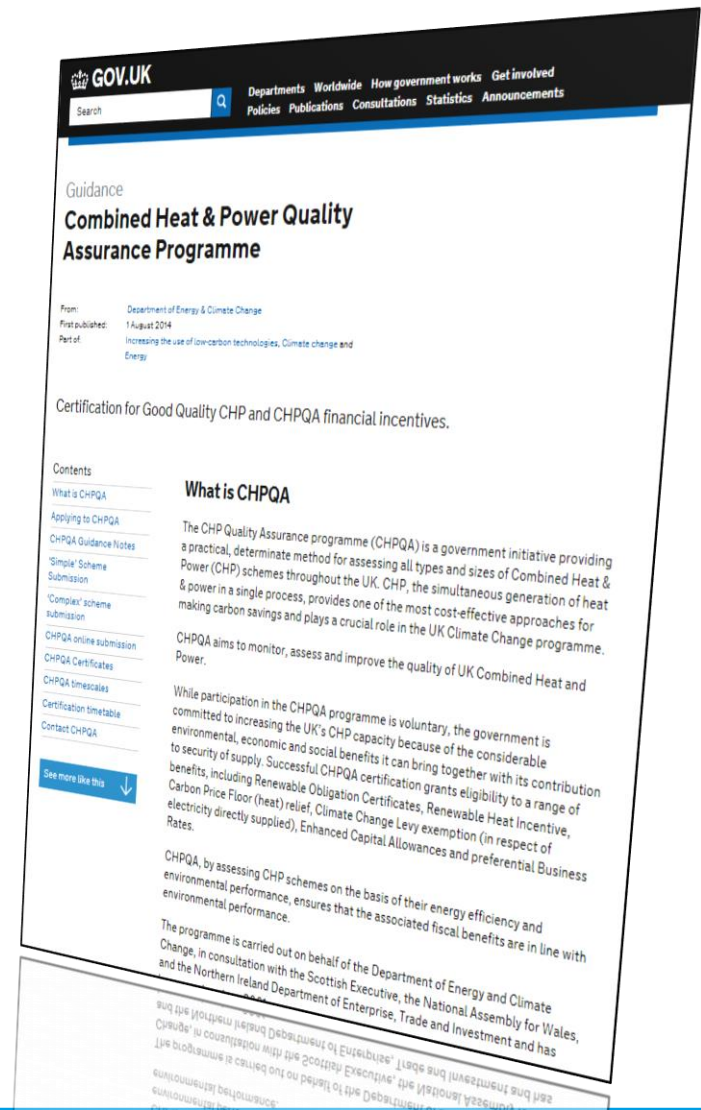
GOV.UK

Search

Departments Worldwide How government works Get involved
Policies Publications Consultations Statistics Announcements

Guidance

Combined Heat & Power Quality Assurance Programme

From: Department of Energy & Climate Change
First published: 1 August 2014
Part of: Increasing the use of low-carbon technologies, Climate change and Energy

Certification for Good Quality CHP and CHPQA financial incentives.

Contents
What is CHPQA
Applying to CHPQA
CHPQA Guidance Notes
'Simple' Scheme Submission
'Complex' scheme submission
CHPQA online submission
CHPQA Certificates
CHPQA timescales
Certification timetable
Contact CHPQA

See more like this

What is CHPQA

The CHP Quality Assurance programme (CHPQA) is a government initiative providing a practical, determinate method for assessing all types and sizes of Combined Heat & Power (CHP) schemes throughout the UK. CHP, the simultaneous generation of heat & power in a single process, provides one of the most cost-effective approaches for making carbon savings and plays a crucial role in the UK Climate Change programme.

CHPQA aims to monitor, assess and improve the quality of UK Combined Heat and Power.

While participation in the CHPQA programme is voluntary, the government is committed to increasing the UK's CHP capacity because of the considerable environmental, economic and social benefits it can bring together with its contribution to security of supply. Successful CHPQA certification grants eligibility to a range of benefits, including Renewable Obligation Certificates, Renewable Heat Incentive, Carbon Price Floor (heat) relief, Climate Change Levy exemption (in respect of electricity directly supplied), Enhanced Capital Allowances and preferential Business Rates.

CHPQA, by assessing CHP schemes on the basis of their energy efficiency and environmental performance, ensures that the associated fiscal benefits are in line with environmental performance.

The programme is carried out on behalf of the Department of Energy and Climate Change, in consultation with the Scottish Executive, the National Assembly for Wales, and the Northern Ireland Department of Enterprise, Trade and Investment and has